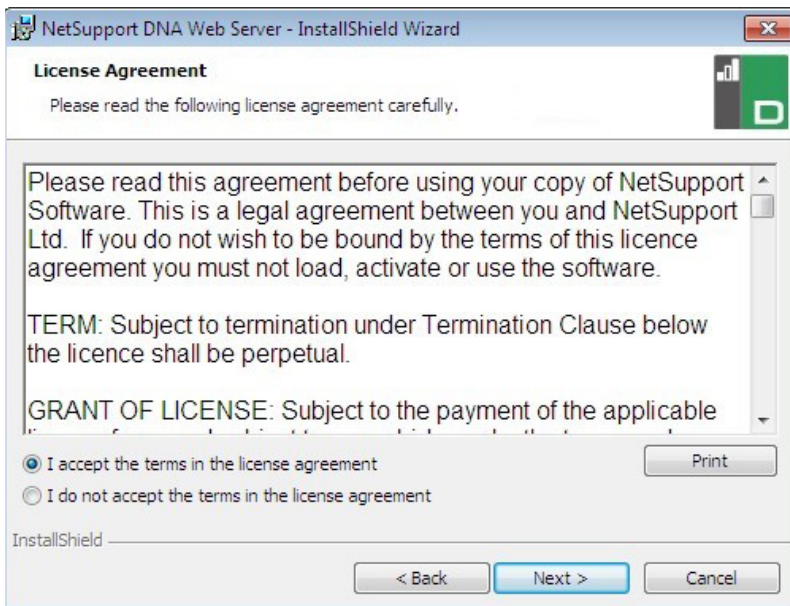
NetSupport DNA Web Server - InstallShield Wizard

License Agreement

Please read the following license agreement carefully.

D

Please read this agreement before using your copy of NetSupport Software. This is a legal agreement between you and NetSupport Ltd. If you do not wish to be bound by the terms of this licence agreement you must not load, activate or use the software.

TERM: Subject to termination under Termination Clause below the licence shall be perpetual.

GRANT OF LICENSE: Subject to the payment of the applicable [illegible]

I accept the terms in the license agreement

I do not accept the terms in the license agreement

Print

InstallShield

< Back

Next >

Cancel